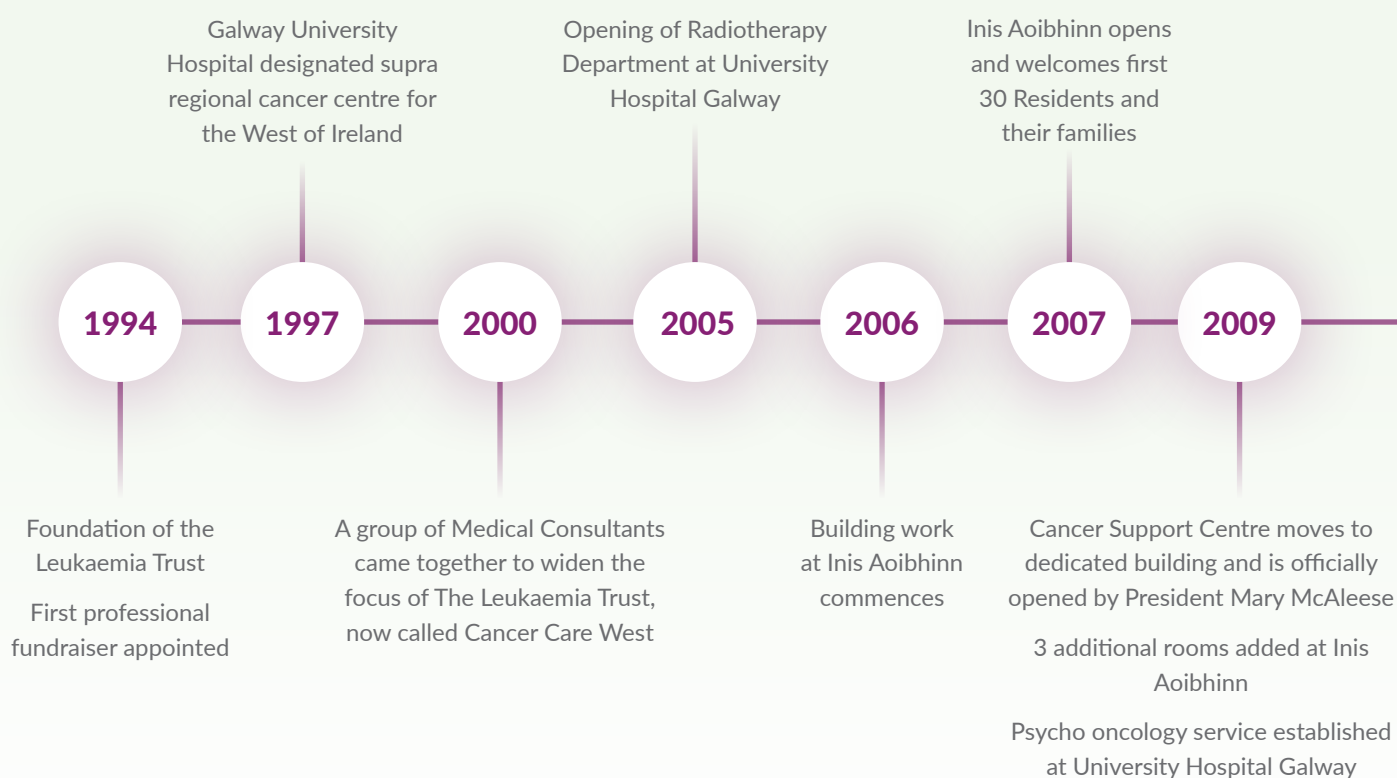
Galway University Hospital designated supra regional cancer centre for the West of Ireland

Opening of Radiotherapy Department at University Hospital Galway

Inis Aoibhinn opens and welcomes first 30 Residents and their families

1994

1997

2000

2005

2006

2007

2009

Foundation of the Leukaemia Trust

First professional fundraiser appointed

A group of Medical Consultants came together to widen the focus of The Leukaemia Trust, now called Cancer Care West

Building work at Inis Aoibhinn commences

Cancer Support Centre moves to dedicated building and is officially opened by President Mary McAleese

3 additional rooms added at Inis Aoibhinn

Psycho oncology service established at University Hospital Galway